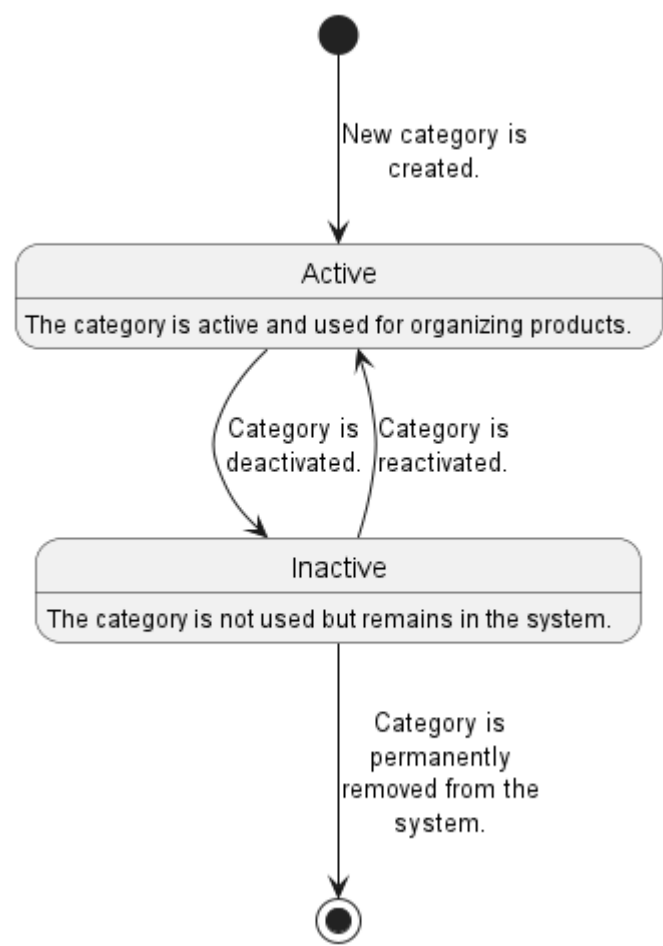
New category is created.

Active

The category is active and used for organizing products.

Category is deactivated.

Category is reactivated.

Inactive

The category is not used but remains in the system.

Category is permanently removed from the system.